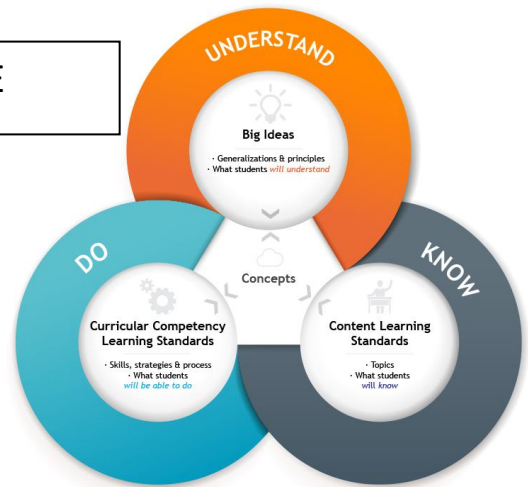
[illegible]

UNDERSTAND

Big Ideas

· Generalizations & principles
· What students *will understand*

DO

KNOW

Concepts

Curricular Competency Learning Standards

· Skills, strategies & process
· What students
*will be able to do*

Content Learning Standards

· Topics
· What students
*will know*